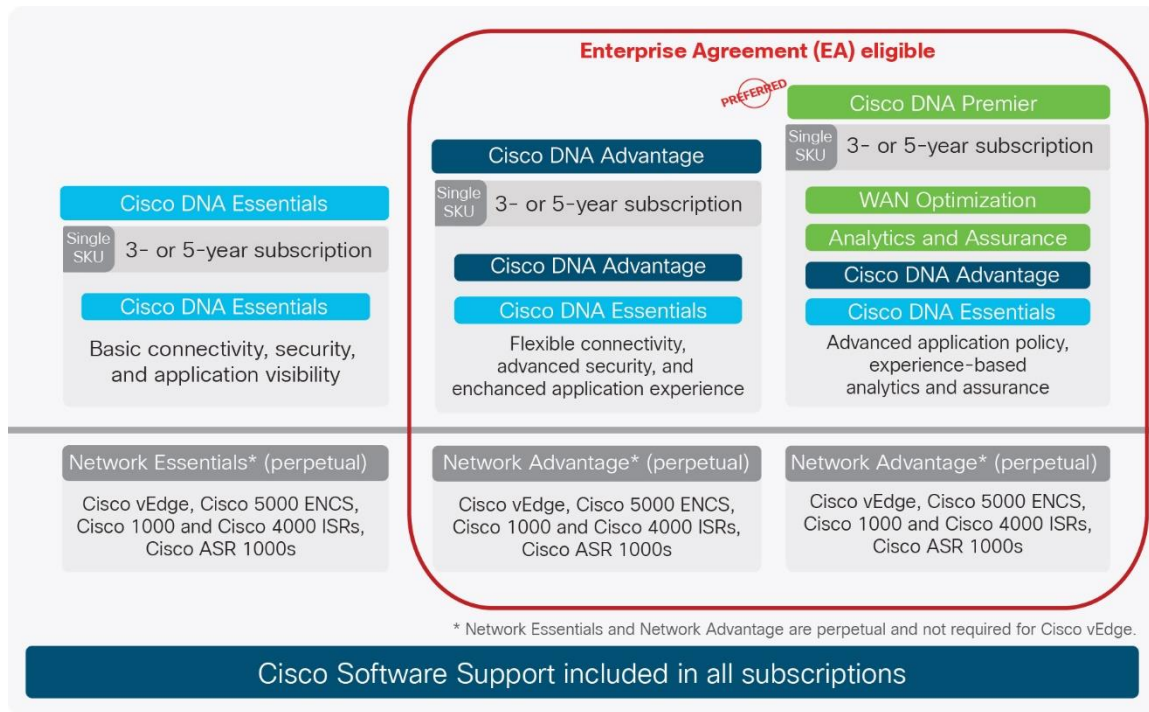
Enterprise Agreement (EA) eligible

PREFERRED

Cisco DNA Essentials

Single SKU 3- or 5-year subscription

Cisco DNA Essentials

Basic connectivity, security, and application visibility

Cisco DNA Advantage

Single SKU 3- or 5-year subscription

Cisco DNA Advantage

Cisco DNA Essentials

Flexible connectivity, advanced security, and enchanced application experience

Cisco DNA Premier

Single SKU 3- or 5-year subscription

WAN Optimization

Analytics and Assurance

Cisco DNA Advantage

Cisco DNA Essentials

Advanced application policy, experience-based analytics and assurance

Network Essentials* (perpetual)

Cisco vEdge, Cisco 5000 ENCS, Cisco 1000 and Cisco 4000 ISRs, Cisco ASR 1000s

Network Advantage* (perpetual)

Cisco vEdge, Cisco 5000 ENCS, Cisco 1000 and Cisco 4000 ISRs, Cisco ASR 1000s

Network Advantage* (perpetual)

Cisco vEdge, Cisco 5000 ENCS, Cisco 1000 and Cisco 4000 ISRs, Cisco ASR 1000s

* Network Essentials and Network Advantage are perpetual and not required for Cisco vEdge.

Cisco Software Support included in all subscriptions